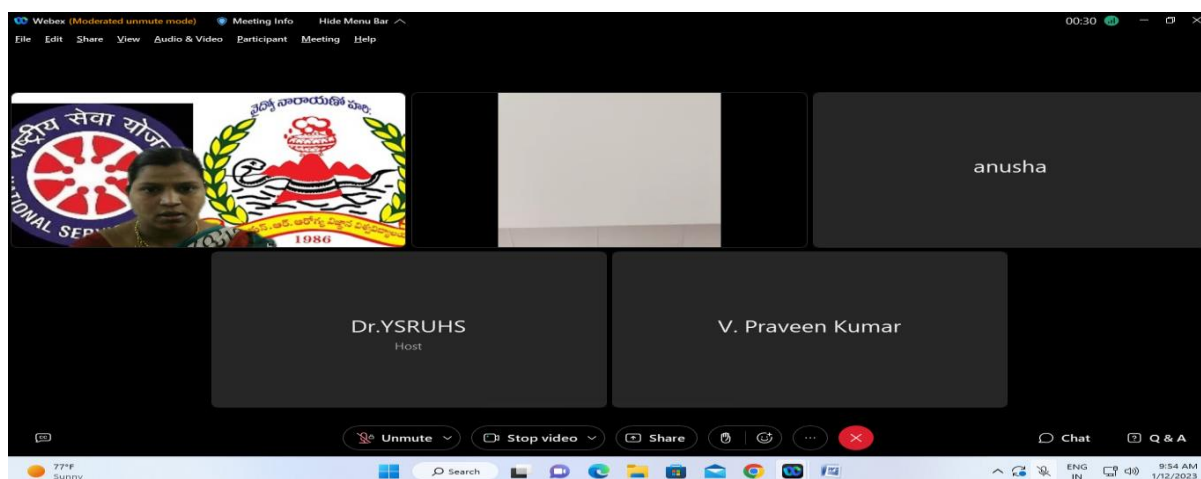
Webex (Moderated unmute mode) Meeting Info Hide Menu Bar

00:30

File Edit Share View Audio & Video Participant Meeting Help

राष्ट्रीय सेवा योजना

NATIONAL SERVICE

వైద్యో నారాయణో హరి:

1986

anusha

Dr.YSRUHS
Host

V. Praveen Kumar

Unmute

Stop video

Share

Chat

Q & A

77°F
Sunny

Search

ENG IN

9:54 AM
1/12/2023